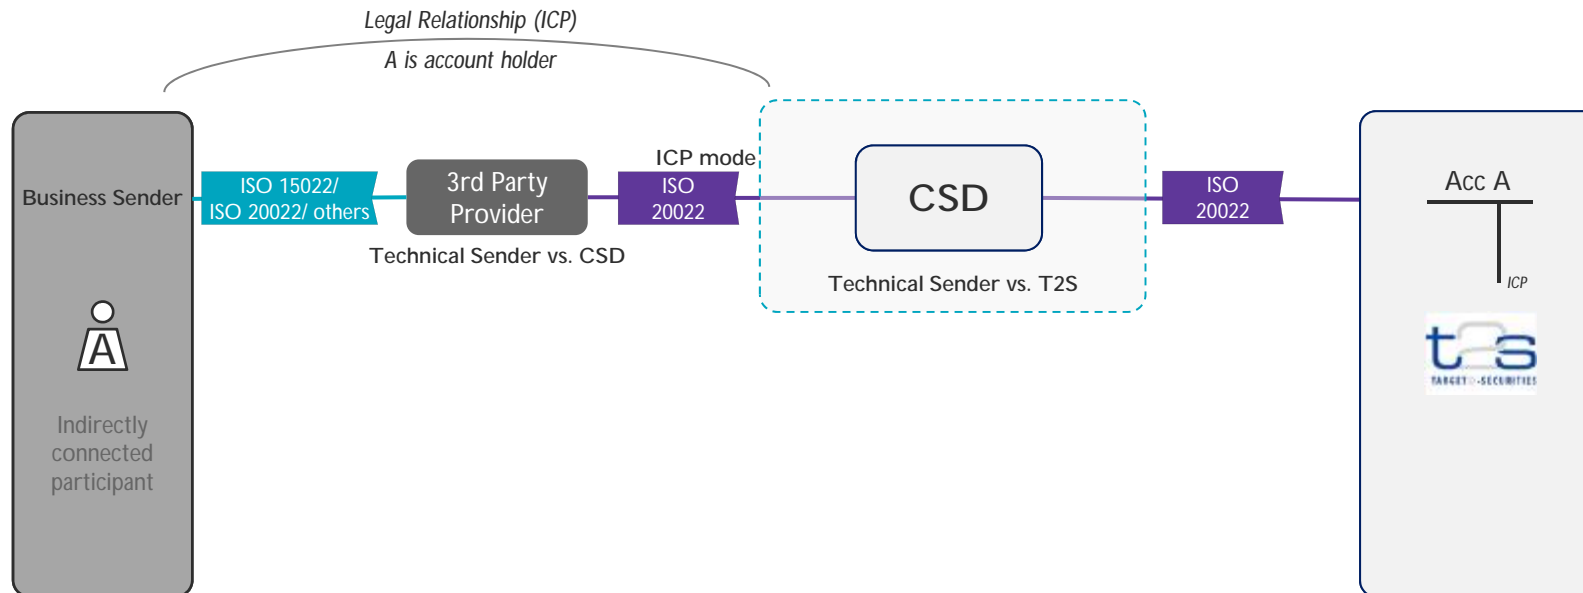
Legal Relationship (ICP)

A is account holder

Business Sender

A

Indirectly connected participant

ISO 15022/ ISO 20022/ others

3rd Party Provider

Technical Sender vs. CSD

ICP mode

ISO 20022

CSD

Technical Sender vs. T2S

ISO 20022

Acc A

ICP

t2s

TARGET2-SECURITIES